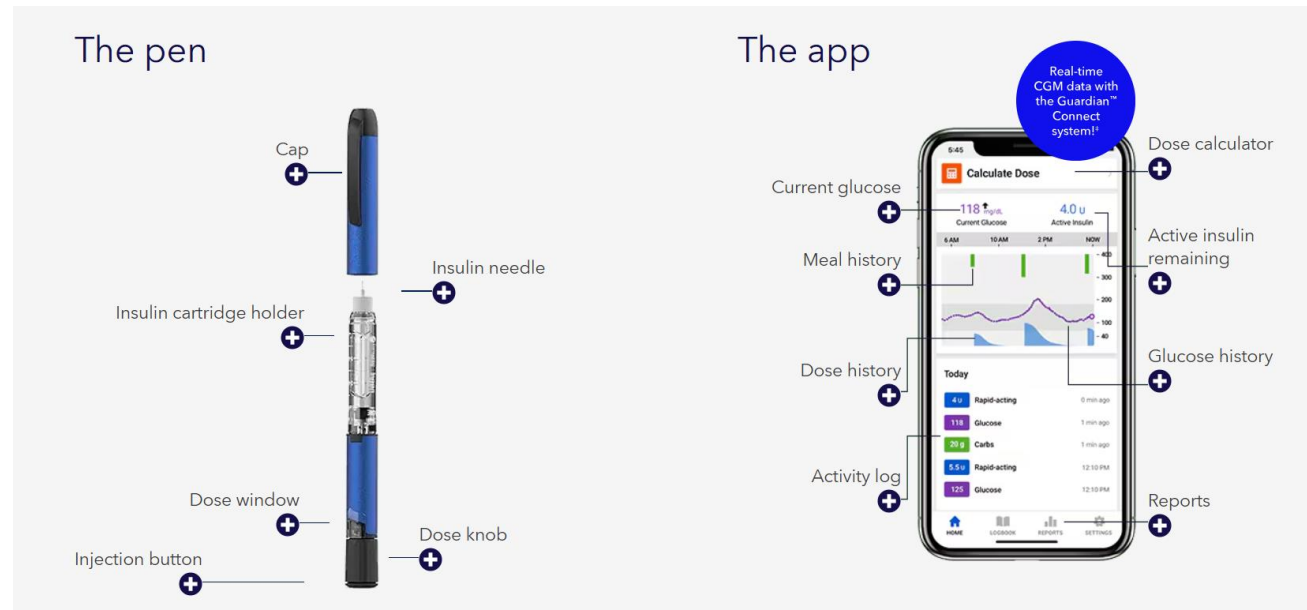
The pen

Cap

Insulin needle

Insulin cartridge holder

Dose window

Dose knob

Injection button

The app

Real-time CGM data with the Guardian™ Connect system!‡

5:45

Calculate Dose

Dose calculator

Current glucose

118 mg/dL
Current Glucose

4.0 u
Active Insulin

Active insulin remaining

6 AM 10 AM 2 PM NOW

Meal history

400
300
200
100
40

Glucose history

Dose history

Today

4 u Rapid-acting 0 min ago
118 Glucose 1 min ago
20 g Carbs 1 min ago
5.5 u Rapid-acting 12:10 PM
125 Glucose 12:10 PM

Activity log

Reports

HOME LOGBOOK REPORTS SETTINGS